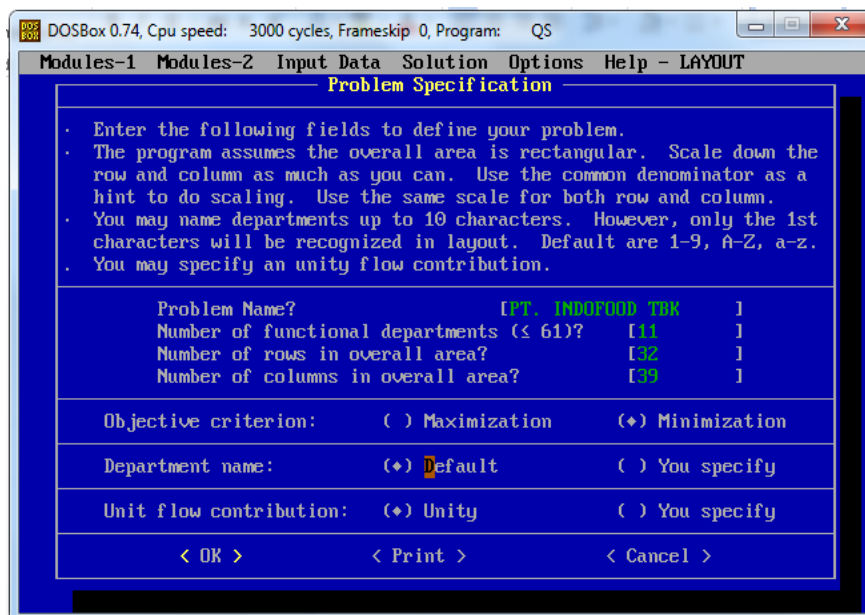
DOSBox 0.74, Cpu speed: 3000 cycles, Frameskip 0, Program: QS

Modules-1 Modules-2 Input Data Solution Options Help - LAYOUT

Problem Specification

· Enter the following fields to define your problem.
· The program assumes the overall area is rectangular. Scale down the row and column as much as you can. Use the common denominator as a hint to do scaling. Use the same scale for both row and column.
· You may name departments up to 10 characters. However, only the 1st characters will be recognized in layout. Default are 1-9, A-Z, a-z.
. You may specify an unity flow contribution.

Problem Name? [PT. INDOFOOD TBK ]
Number of functional departments (≤ 61)? [11 ]
Number of rows in overall area? [32 ]
Number of columns in overall area? [39 ]

Objective criterion: ( ) Maximization (•) Minimization

Department name: (•) Default ( ) You specify

Unit flow contribution: (•) Unity ( ) You specify

< OK > < Print > < Cancel >